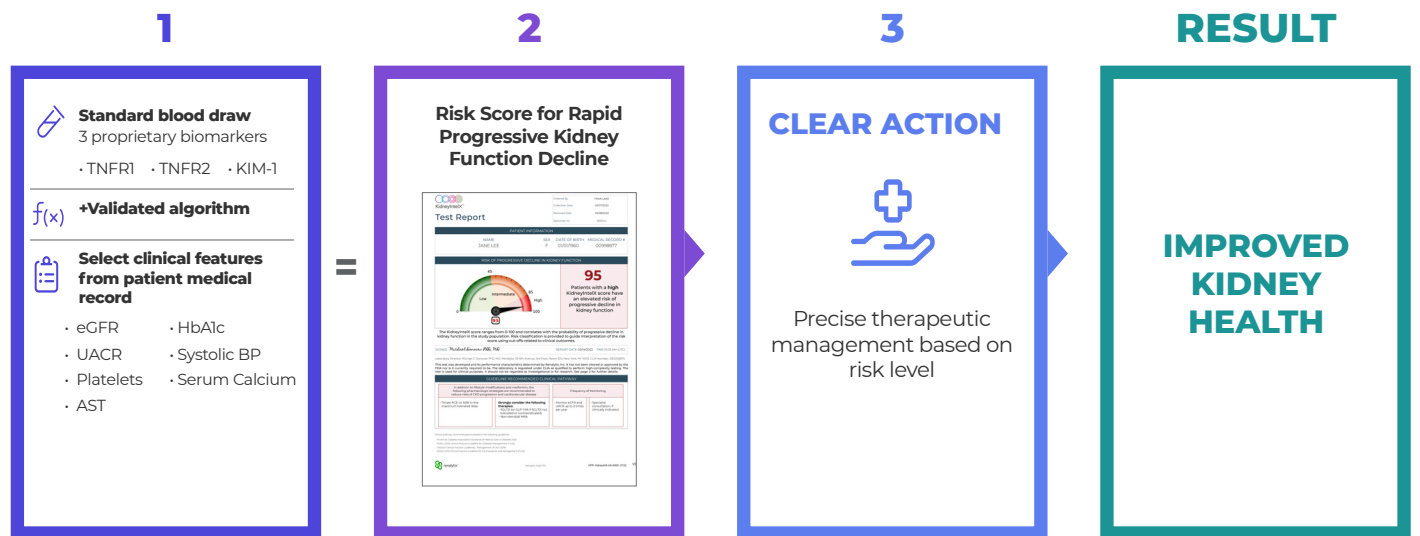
1

Standard blood draw
3 proprietary biomarkers
· TNFR1 · TNFR2 · KIM-1

$f(x)$ +Validated algorithm

Select clinical features from patient medical record
· eGFR
· UACR
· Platelets
· AST
· HbA1c
· Systolic BP
· Serum Calcium

=

2

Risk Score for Rapid Progressive Kidney Function Decline

KidneyIntelX
Test Report

PATIENT INFORMATION

RISK OF PROGRESSIVE DECLINE IN KIDNEY FUNCTION

Low Intermediate High

95

Patients with a high KidneyIntelX score have an elevated risk of progressive decline in kidney function

GUIDELINE RECOMMENDED CLINICAL PATHWAY

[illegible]

3

CLEAR ACTION

Precise therapeutic management based on risk level

RESULT

IMPROVED KIDNEY HEALTH